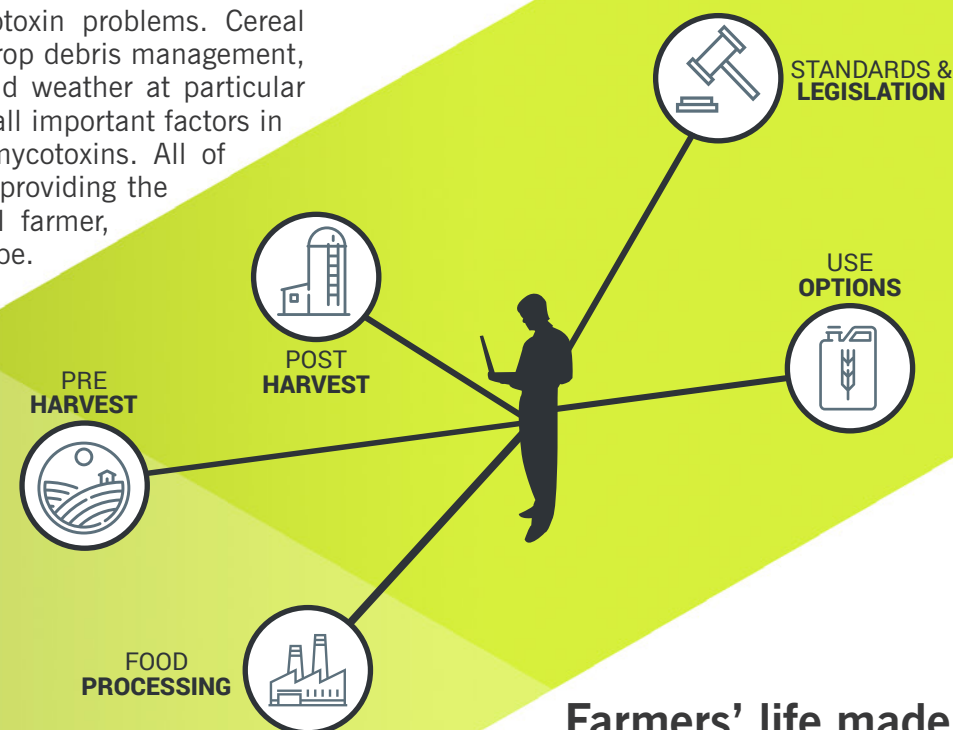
otoxin problems. Cereal rop debris management, d weather at particular all important factors in nycotoxins. All of providing the l farmer, pe.

STANDARDS & LEGISLATION

USE OPTIONS

POST HARVEST

PRE HARVEST

FOOD PROCESSING

Farmers' life made